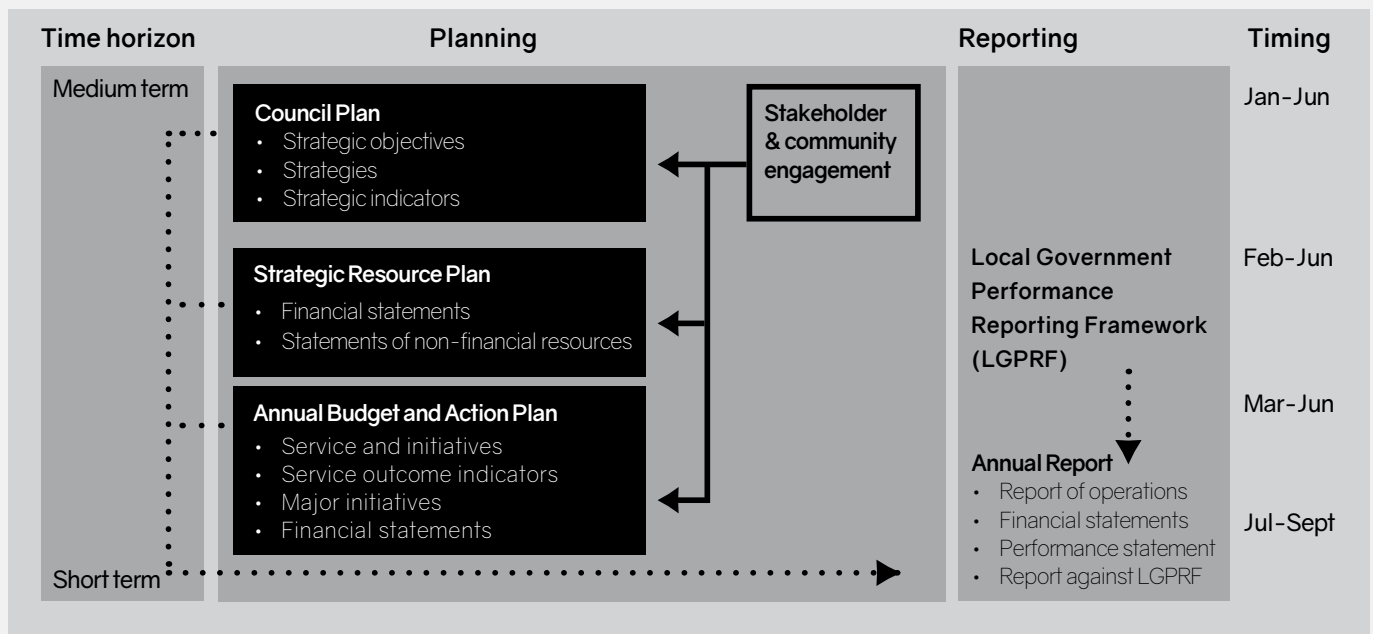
Time horizon

Planning

Reporting

Timing

Medium term

Council Plan
- Strategic objectives
- Strategies
- Strategic indicators

Stakeholder & community engagement

Jan-Jun

Strategic Resource Plan
- Financial statements
- Statements of non-financial resources

Local Government Performance Reporting Framework (LGPRF)

Feb-Jun

Annual Budget and Action Plan
- Service and initiatives
- Service outcome indicators
- Major initiatives
- Financial statements

Mar-Jun

Annual Report
- Report of operations
- Financial statements
- Performance statement
- Report against LGPRF

Jul-Sept

Short term